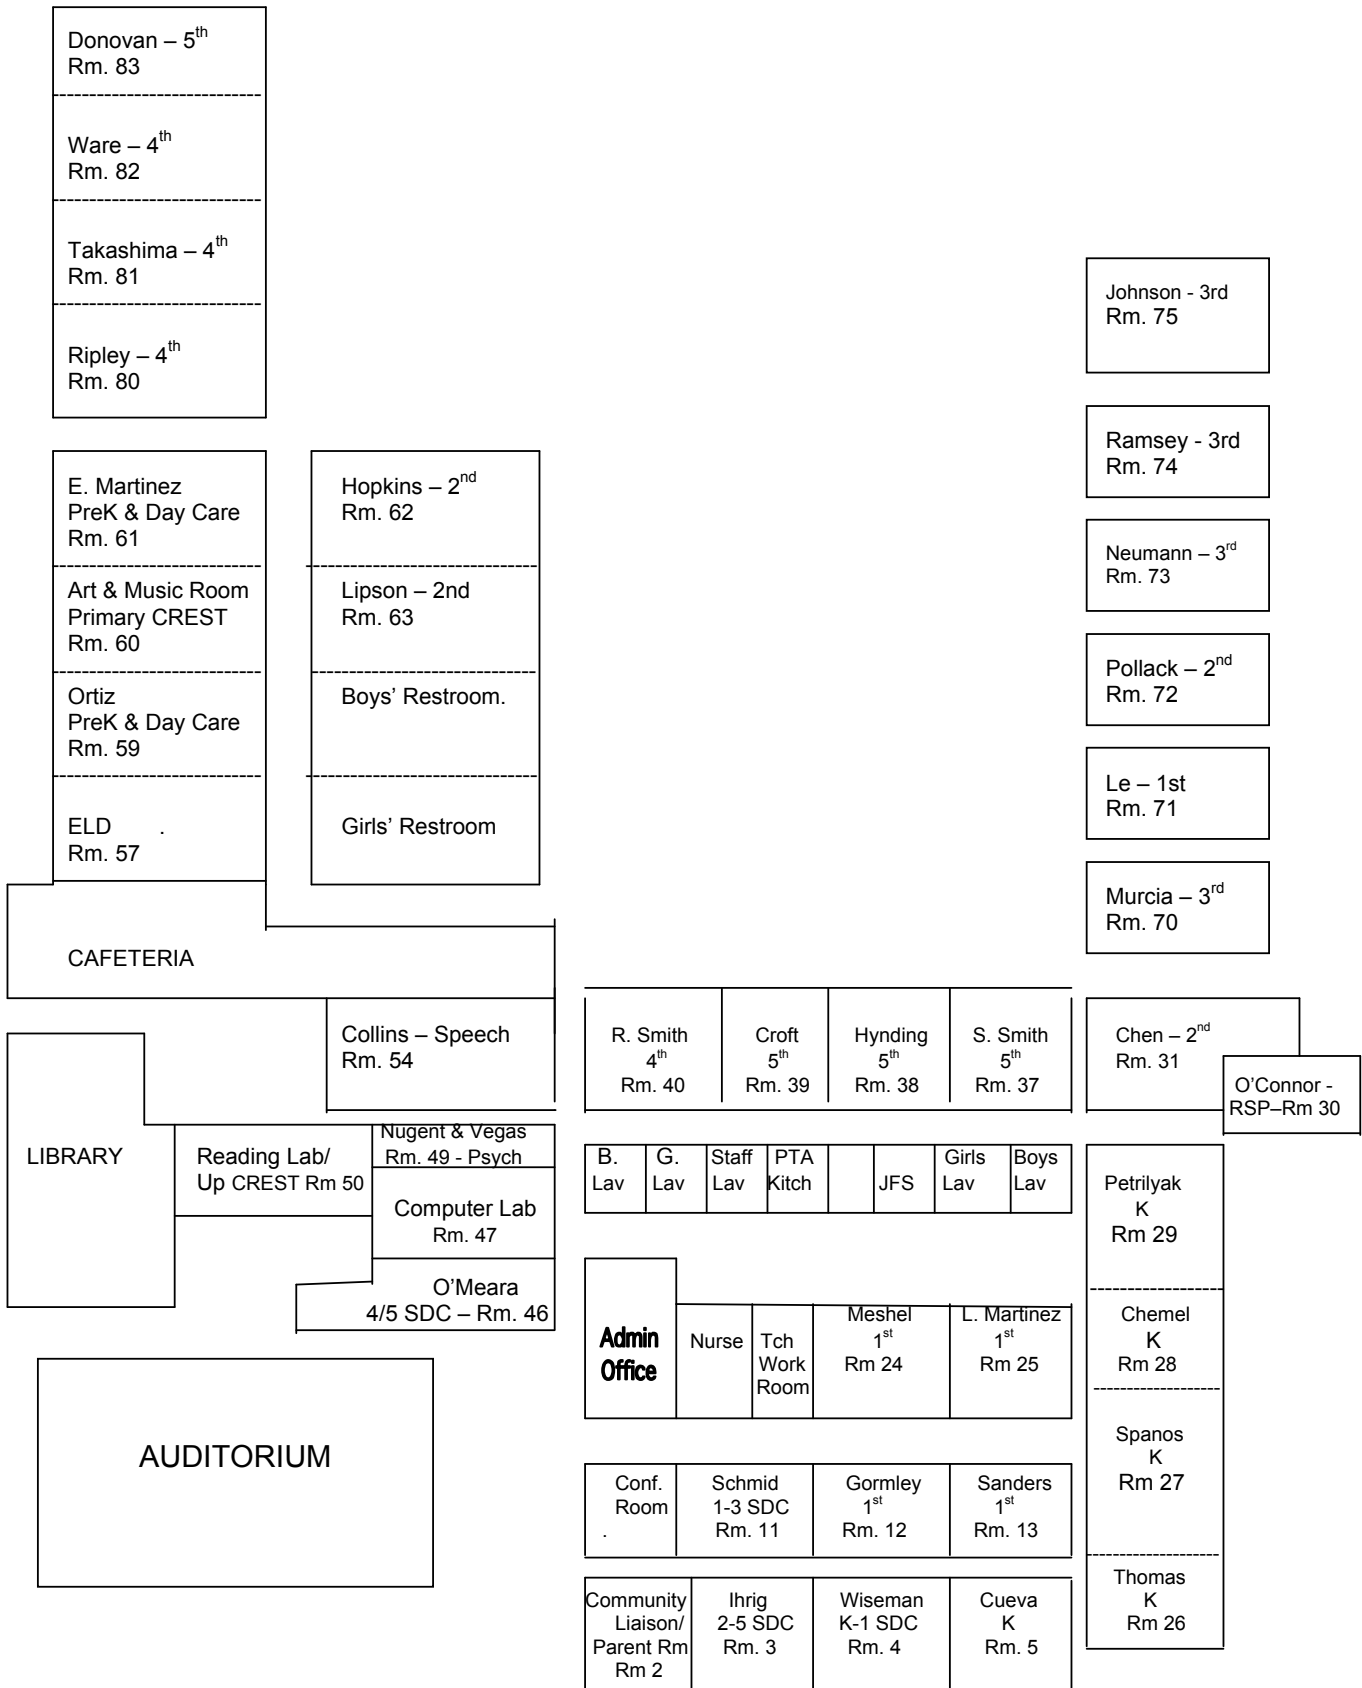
Donovan – 5$^{th}$
Rm. 83

Ware – 4$^{th}$
Rm. 82

Takashima – 4$^{th}$
Rm. 81

Ripley – 4$^{th}$
Rm. 80

Johnson - 3rd
Rm. 75

E. Martinez
PreK & Day Care
Rm. 61

Art & Music Room
Primary CREST
Rm. 60

Ortiz
PreK & Day Care
Rm. 59

ELD .
Rm. 57

Hopkins – 2$^{nd}$
Rm. 62

Lipson – 2nd
Rm. 63

Boys' Restroom.

Girls' Restroom

Ramsey - 3rd
Rm. 74

Neumann – 3$^{rd}$
Rm. 73

Pollack – 2$^{nd}$
Rm. 72

Le – 1st
Rm. 71

Murcia – 3$^{rd}$
Rm. 70

CAFETERIA

Collins – Speech
Rm. 54

R. Smith
4$^{th}$
Rm. 40

Croft
5$^{th}$
Rm. 39

Hynding
5$^{th}$
Rm. 38

S. Smith
5$^{th}$
Rm. 37

Chen – 2$^{nd}$
Rm. 31

O'Connor - RSP–Rm 30

LIBRARY

Reading Lab/ Up CREST Rm 50

Nugent & Vegas
Rm. 49 - Psych

Computer Lab
Rm. 47

O'Meara
4/5 SDC – Rm. 46

B. Lav

G. Lav

Staff Lav

PTA Kitch

JFS

Girls Lav

Boys Lav

Petrilyak
K
Rm 29

Admin Office

Nurse

Tch Work Room

Meshel
1$^{st}$
Rm 24

L. Martinez
1$^{st}$
Rm 25

Chemel
K
Rm 28

AUDITORIUM

Spanos
K
Rm 27

Conf. Room
.

Schmid
1-3 SDC
Rm. 11

Gormley
1$^{st}$
Rm. 12

Sanders
1$^{st}$
Rm. 13

Thomas
K
Rm 26

Community Liaison/ Parent Rm
Rm 2

Ihrig
2-5 SDC
Rm. 3

Wiseman
K-1 SDC
Rm. 4

Cueva
K
Rm. 5